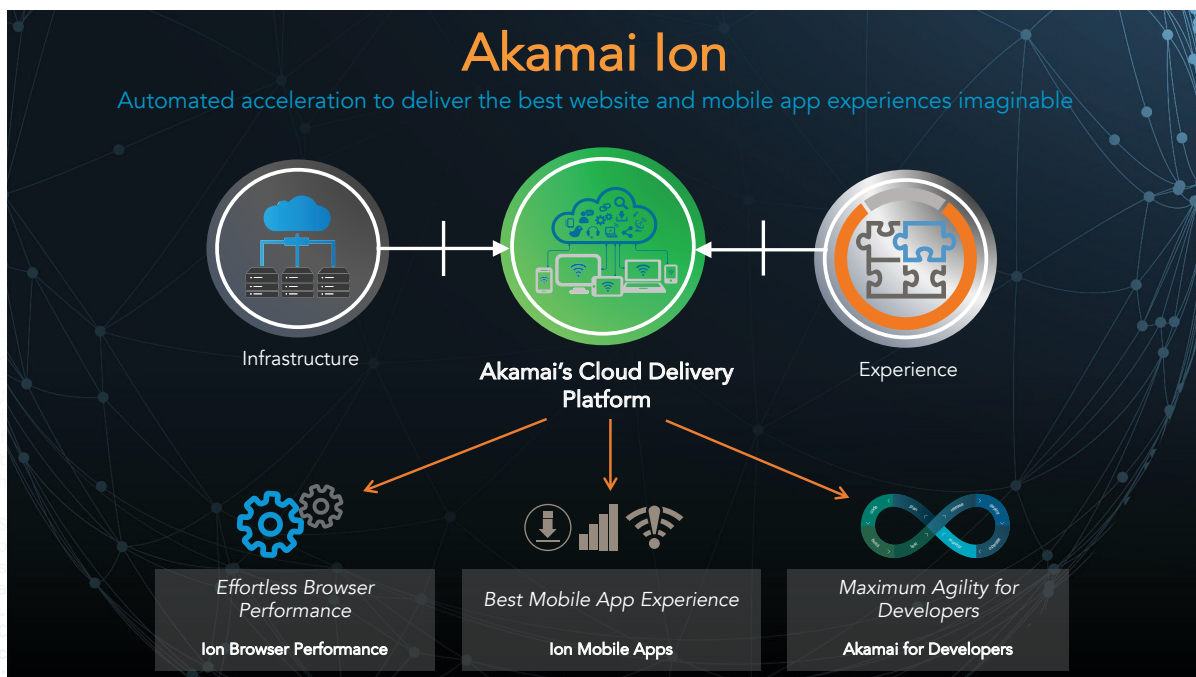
Akamai Ion

Automated acceleration to deliver the best website and mobile app experiences imaginable

Infrastructure

Akamai's Cloud Delivery Platform

Experience

Effortless Browser Performance

Ion Browser Performance

Best Mobile App Experience

Ion Mobile Apps

Maximum Agility for Developers

Akamai for Developers